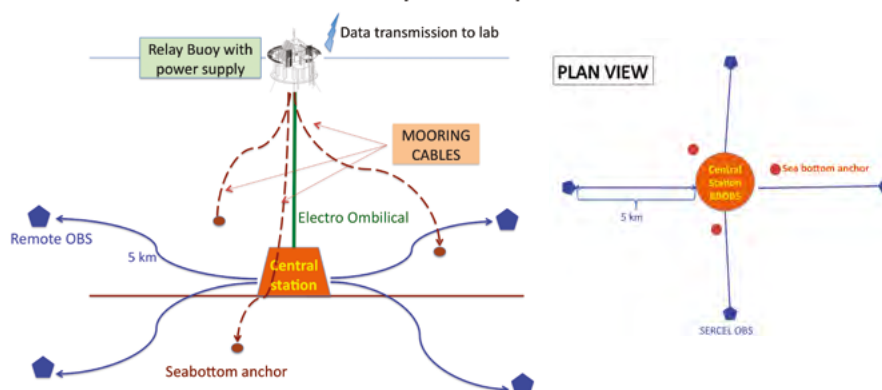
Relay Buoy with power supply

Data transmission to lab

MOORING CABLES

Electro Ombilical

Remote OBS

5 km

Central station

Seabottom anchor

PLAN VIEW

Central Station BBOBS

Sea bottom anchor

5 km

SERCEL OBS